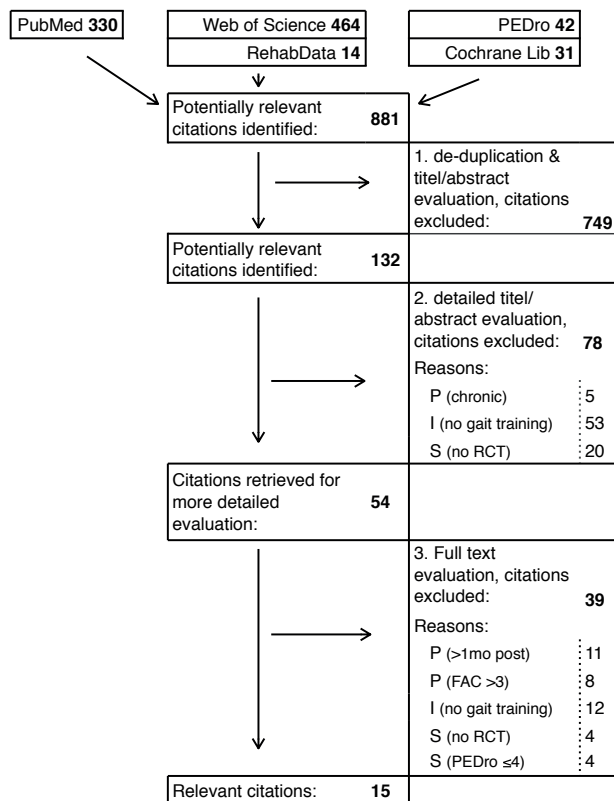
PubMed **330**

Web of Science **464**

RehabData **14**

PEDro **42**

Cochrane Lib **31**

Potentially relevant citations identified: **881**

1. de-duplication & titel/abstract evaluation, citations excluded: **749**

Potentially relevant citations identified: **132**

2. detailed titel/ abstract evaluation, citations excluded: **78**

Reasons:

| | |
|---|---|
| P (chronic) | 5 |
| I (no gait training) | 53 |
| S (no RCT) | 20 |

Citations retrieved for more detailed evaluation: **54**

3. Full text evaluation, citations excluded: **39**

Reasons:

| | |
|---|---|
| P (>1mo post) | 11 |
| P (FAC >3) | 8 |
| I (no gait training) | 12 |
| S (no RCT) | 4 |
| S (PEDro $\leq$4) | 4 |

Relevant citations: **15**